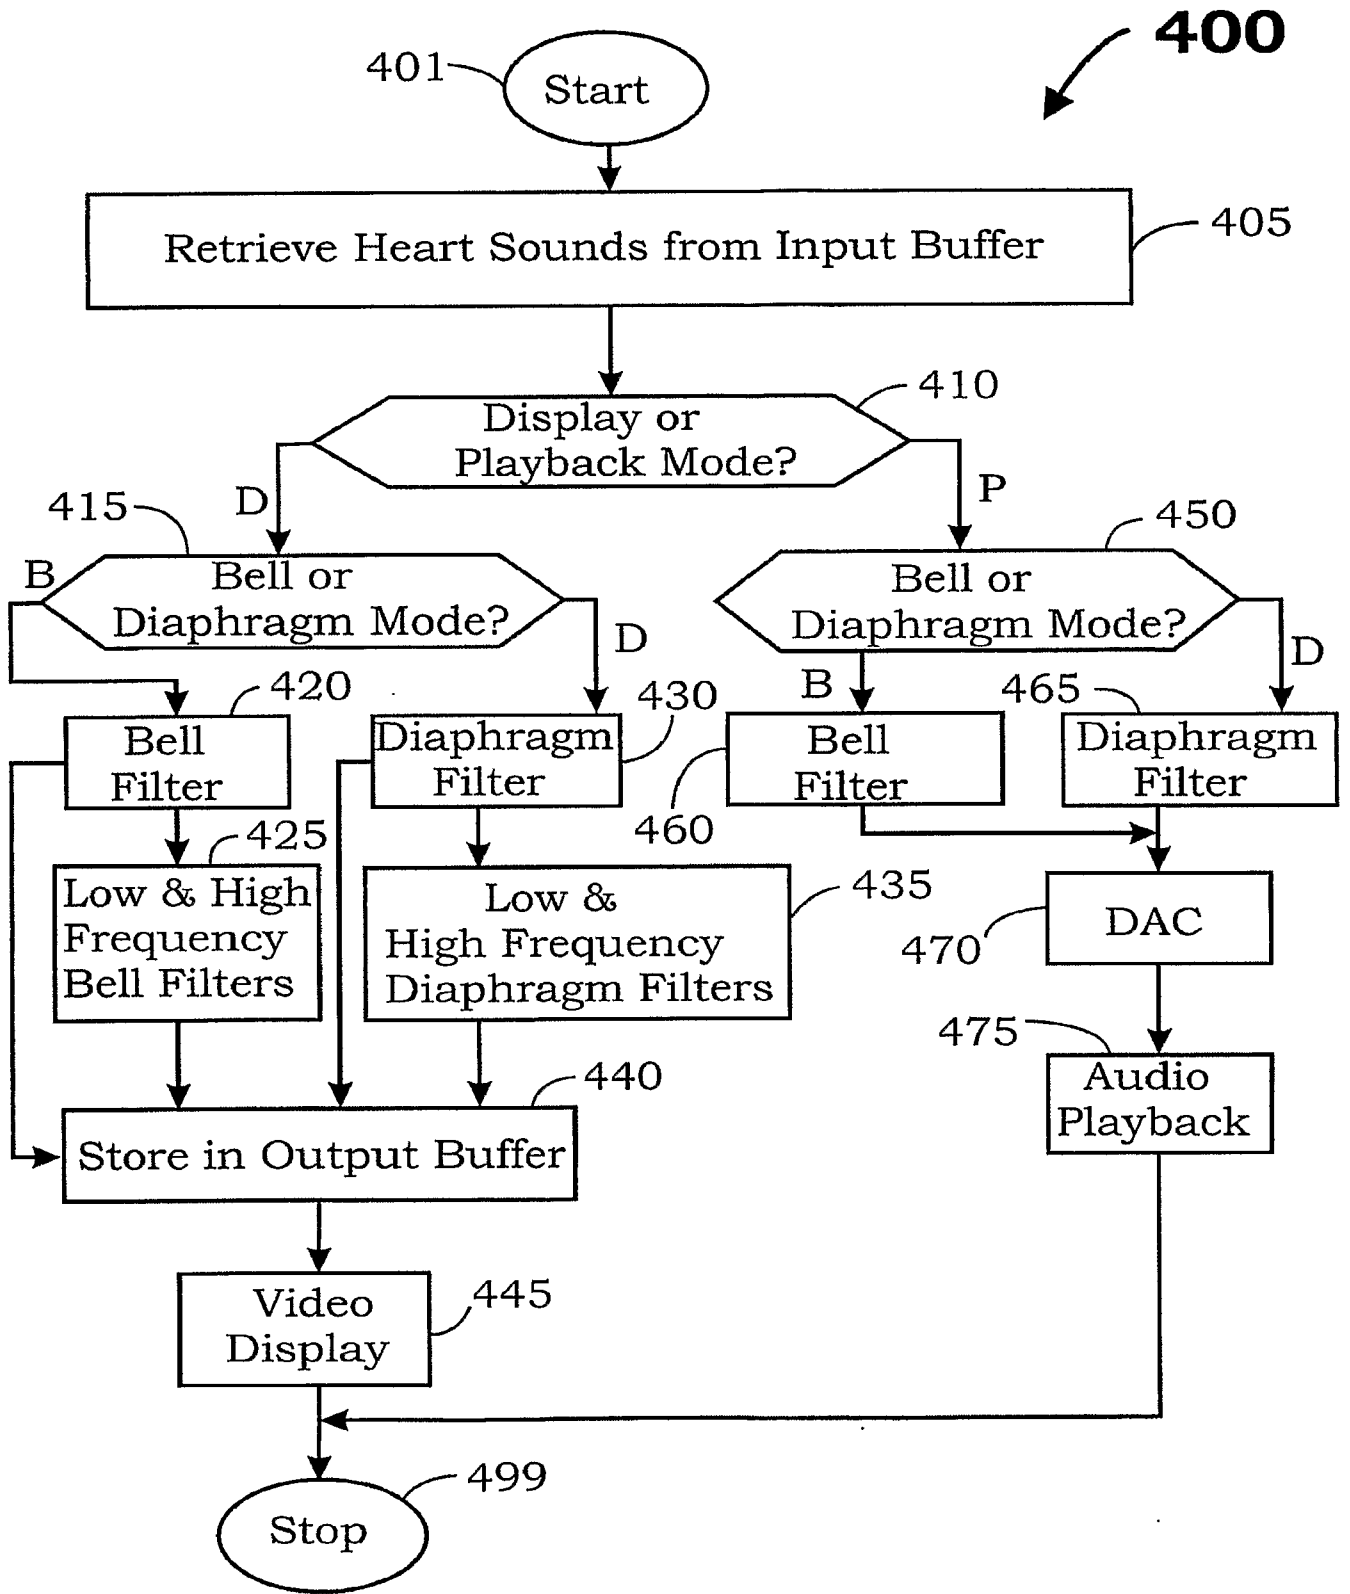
400

401

Start

Retrieve Heart Sounds from Input Buffer

405

410

Display or Playback Mode?

D

P

415

B

Bell or Diaphragm Mode?

D

450

Bell or Diaphragm Mode?

B

D

420

Bell Filter

Diaphragm Filter

430

465

Bell Filter

Diaphragm Filter

460

425

Low & High Frequency Bell Filters

Low & High Frequency Diaphragm Filters

435

DAC

470

475

Audio Playback

440

Store in Output Buffer

Video Display

445

Stop

499